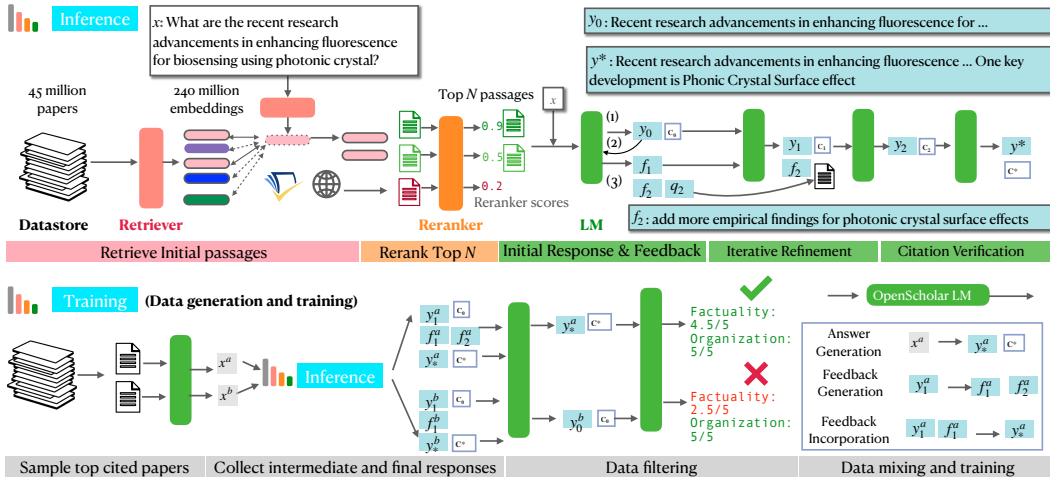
Inference

$x$: What are the recent research advancements in enhancing fluorescence for biosensing using photonic crystal?

$y_0$ : Recent research advancements in enhancing fluorescence for ...

$y^*$ : Recent research advancements in enhancing fluorescence ... One key development is Phonic Crystal Surface effect

45 million papers

240 million embeddings

Top $N$ passages

$x$

0.9

0.5

0.2

Reranker scores

(1) $y_0$ $c_0$

(2) $f_1$

(3) $f_2$ $q_2$

$y_1$ $c_1$

$f_2$

$y_2$ $c_2$

$y^*$

$c^*$

Datastore

Retriever

Reranker

LM

$f_2$ : add more empirical findings for photonic crystal surface effects

Retrieve Initial passages

Rerank Top $N$

Initial Response & Feedback

Iterative Refinement

Citation Verification

Training (Data generation and training)

$x^a$

$x^b$

Inference

$y_1^a$ $c_0$

$f_1^a$ $f_2^a$

$y_*^a$ $c^*$

$y_1^b$ $c_0$

$f_1^b$

$y_*^b$ $c^*$

$y_*^a$ $c^*$

$y_0^b$ $c_0$

Factuality: 4.5/5
Organization: 5/5

Factuality: 2.5/5
Organization: 5/5

OpenScholar LM

Answer Generation $x^a$ $y_*^a$ $c^*$

Feedback Generation $y_1^a$ $f_1^a$ $f_2^a$

Feedback Incorporation $y_1^a$ $f_1^a$ $y_*^a$

Sample top cited papers

Collect intermediate and final responses

Data filtering

Data mixing and training